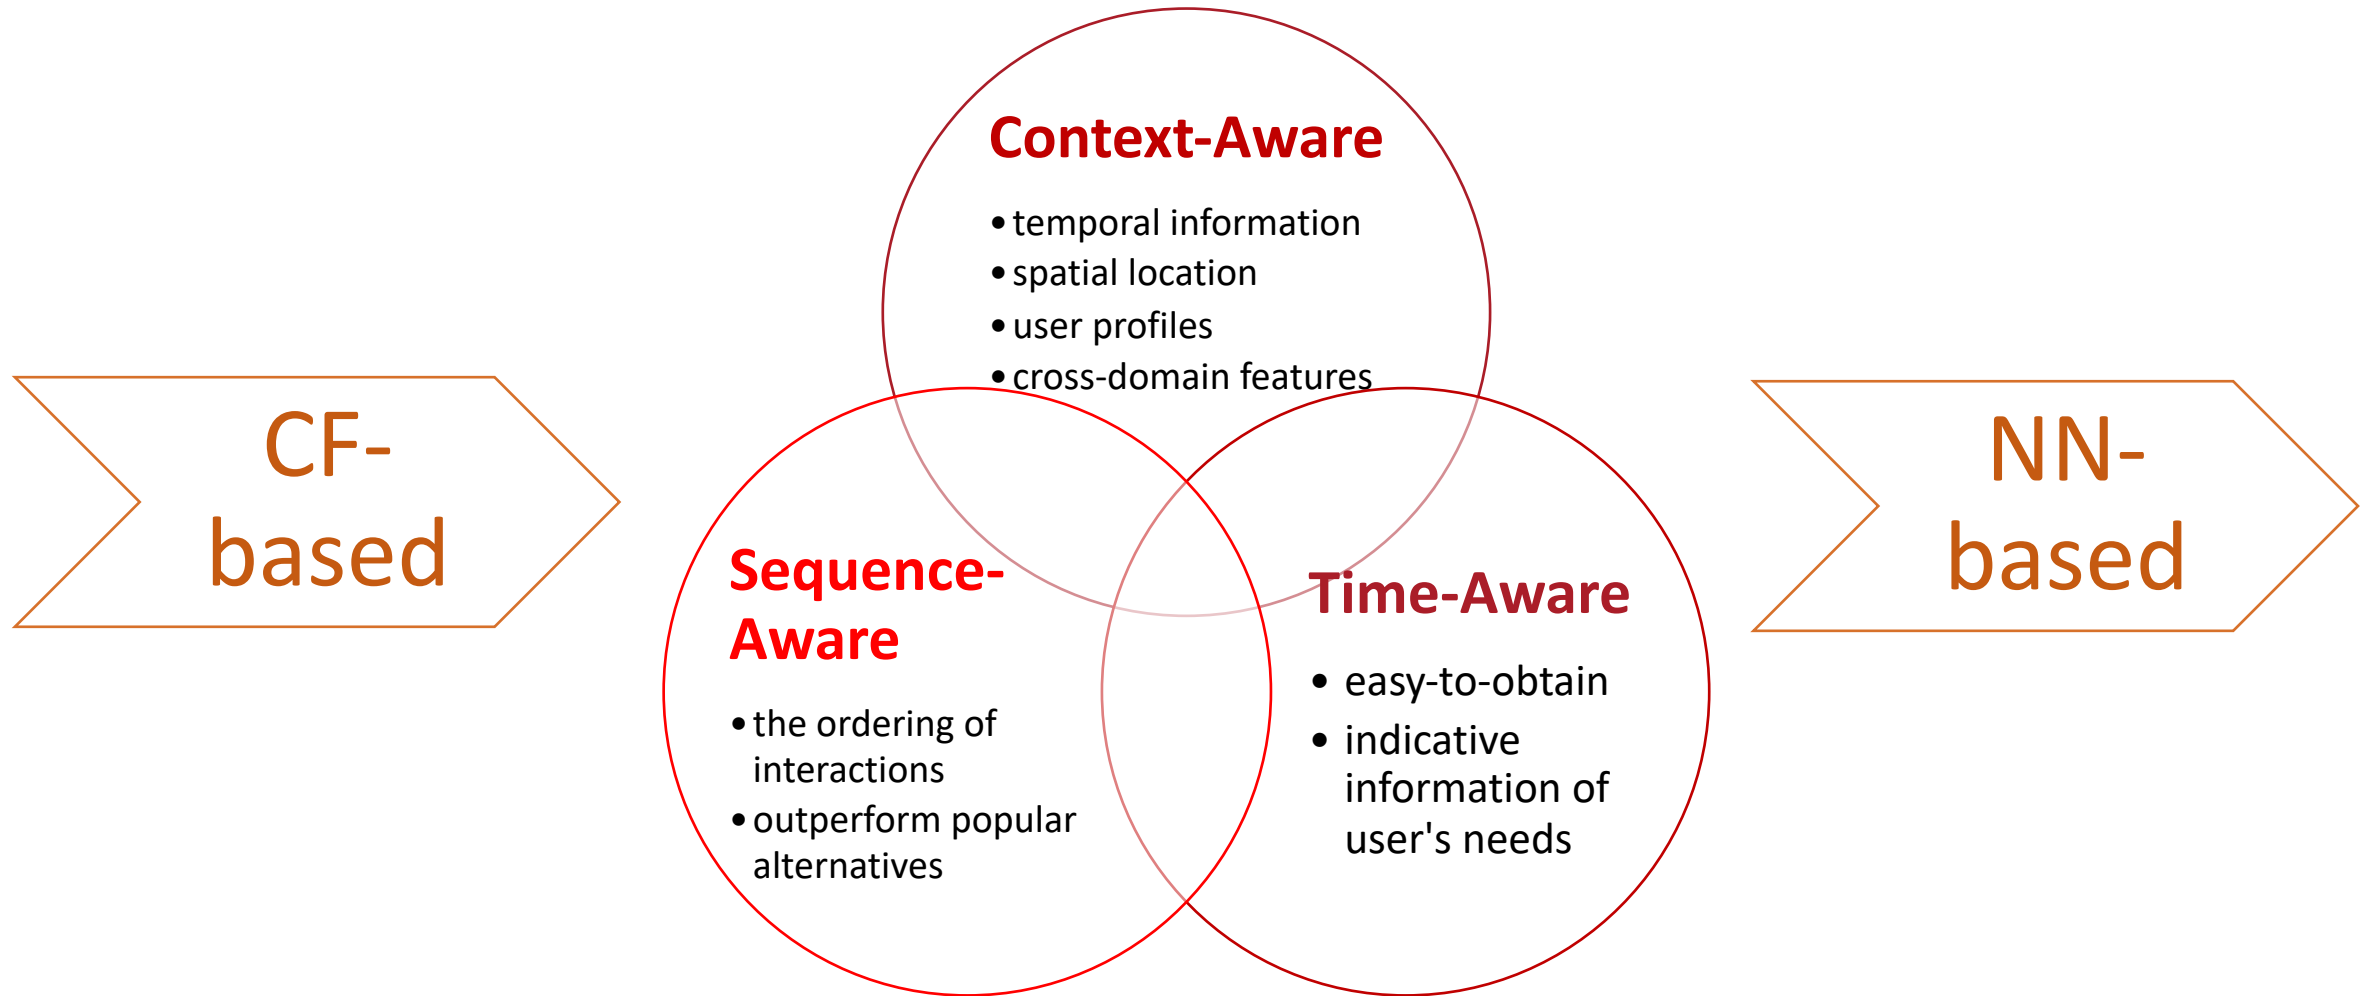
CF-based

Context-Aware

- temporal information
- spatial location
- user profiles
- cross-domain features

Sequence-Aware

- the ordering of interactions
- outperform popular alternatives

Time-Aware

- easy-to-obtain
- indicative information of user's needs

NN-based